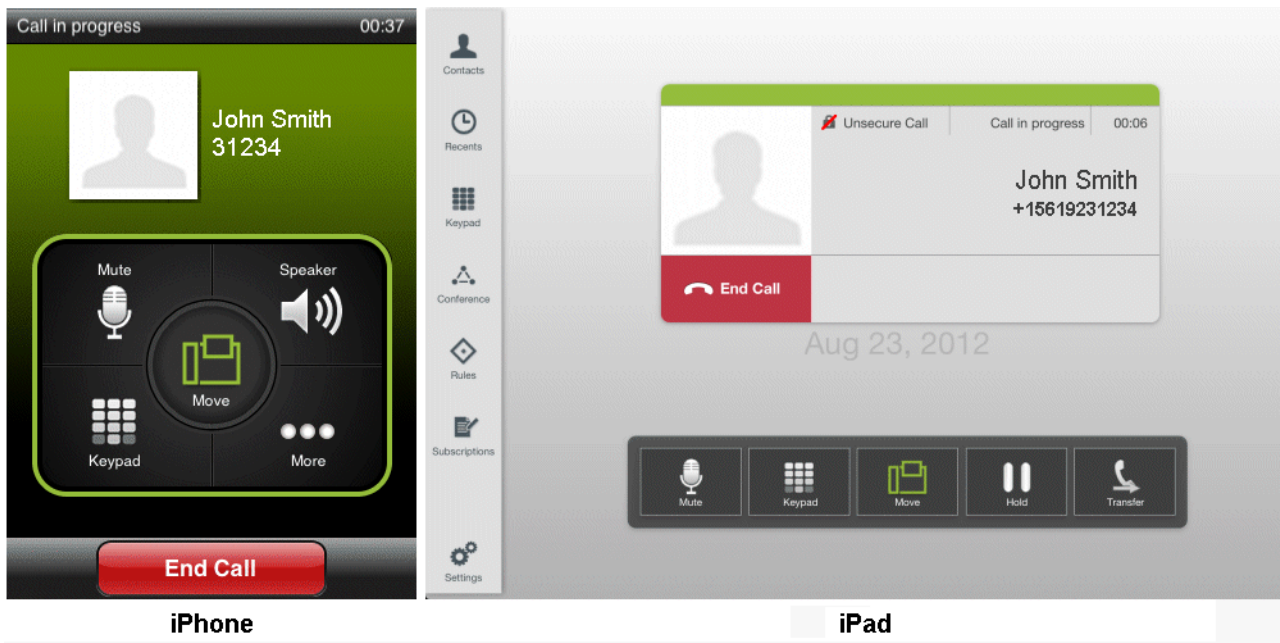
Call in progress 00:37

John Smith
31234

Mute
Speaker
Move
Keypad
More

End Call

iPhone

Contacts
Recents
Keypad
Conference
Rules
Subscriptions
Settings

Unsecure Call
Call in progress
00:06

John Smith
+15619231234

End Call

Aug 23, 2012

Mute
Keypad
Move
Hold
Transfer

iPad